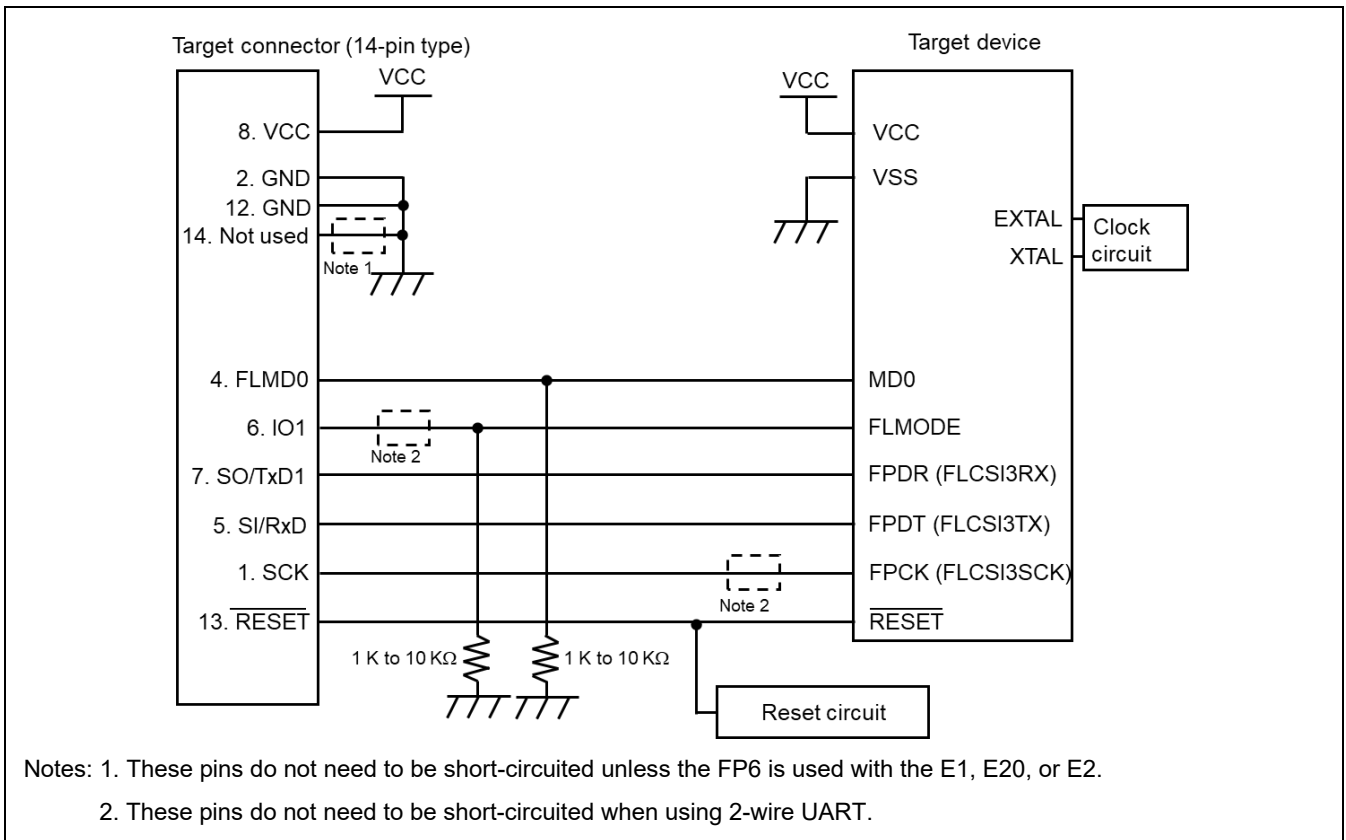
Target connector (14-pin type)

Target device

VCC

8. VCC

2. GND

12. GND

14. Not used

Note 1

VCC

VCC

VSS

EXTAL

XTAL

Clock circuit

4. FLMD0

MD0

6. IO1

Note 2

FLMODE

7. SO/TxD1

FPDR (FLCSI3RX)

5. SI/RxD

FPDT (FLCSI3TX)

1. SCK

FPCK (FLCSI3SCK)

Note 2

13. $\overline{\text{RESET}}$

$\overline{\text{RESET}}$

1 K to 10 K$\Omega$

1 K to 10 K$\Omega$

Reset circuit

Notes: 1. These pins do not need to be short-circuited unless the FP6 is used with the E1, E20, or E2.

2. These pins do not need to be short-circuited when using 2-wire UART.